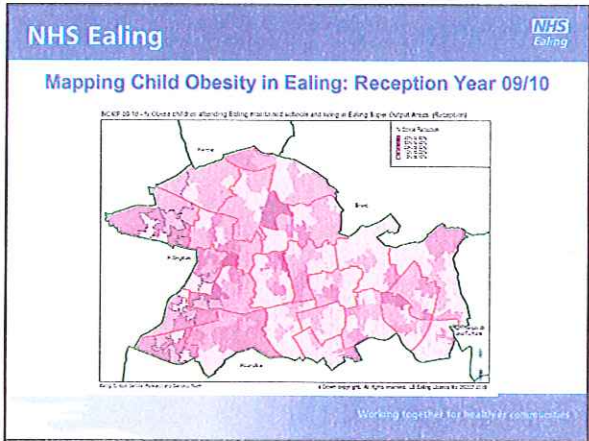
NHS Ealing

NHS Ealing

Mapping Child Obesity in Ealing: Reception Year 09/10

NCMP 09/10 - % Obese children attending Ealing maintained schools and living in Ealing Super Output Areas (Reception)

% Obese Reception

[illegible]

Harrow

Brent

Hillingdon

Hounslow

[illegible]

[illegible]

Working together for healthier communities